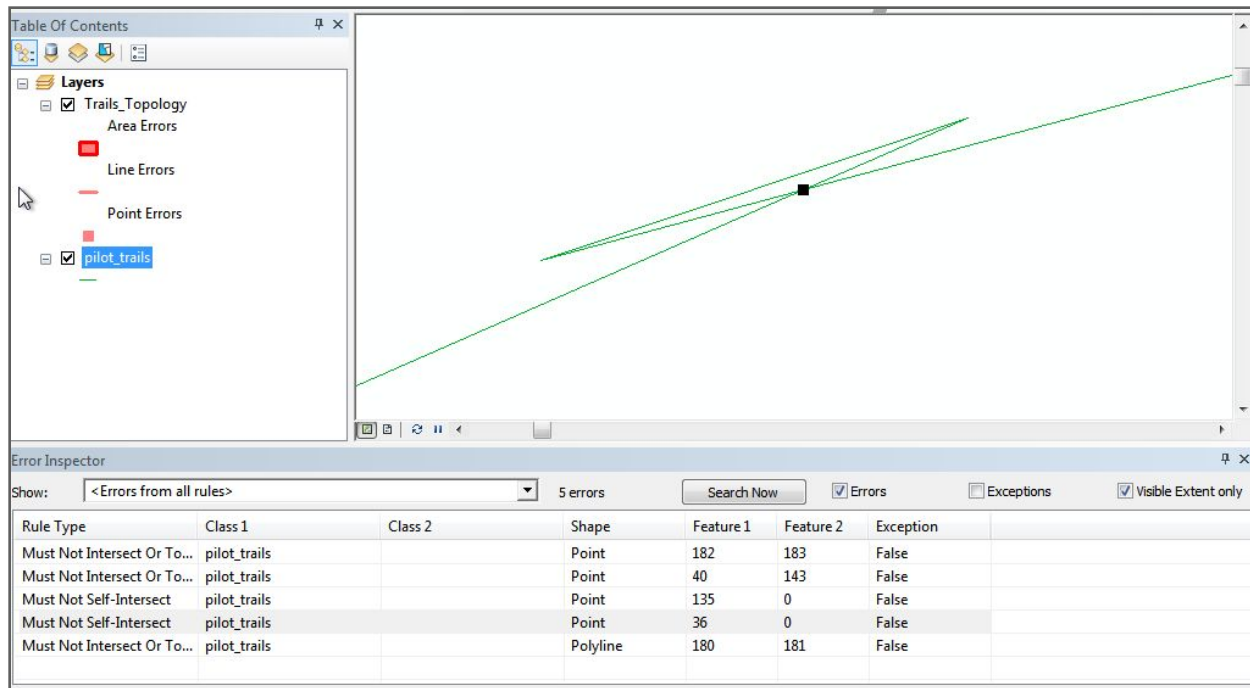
Table Of Contents

Layers
Trails_Topology
Area Errors
Line Errors
Point Errors
pilot_trails

Error Inspector

Show: <Errors from all rules>
5 errors
Search Now
Errors
Exceptions
Visible Extent only

| Rule Type | Class 1 | Class 2 | Shape | Feature 1 | Feature 2 | Exception |
|---|---|---|---|---|---|---|
| Must Not Intersect Or To... | pilot_trails | | Point | 182 | 183 | False |
| Must Not Intersect Or To... | pilot_trails | | Point | 40 | 143 | False |
| Must Not Self-Intersect | pilot_trails | | Point | 135 | 0 | False |
| Must Not Self-Intersect | pilot_trails | | Point | 36 | 0 | False |
| Must Not Intersect Or To... | pilot_trails | | Polyline | 180 | 181 | False |